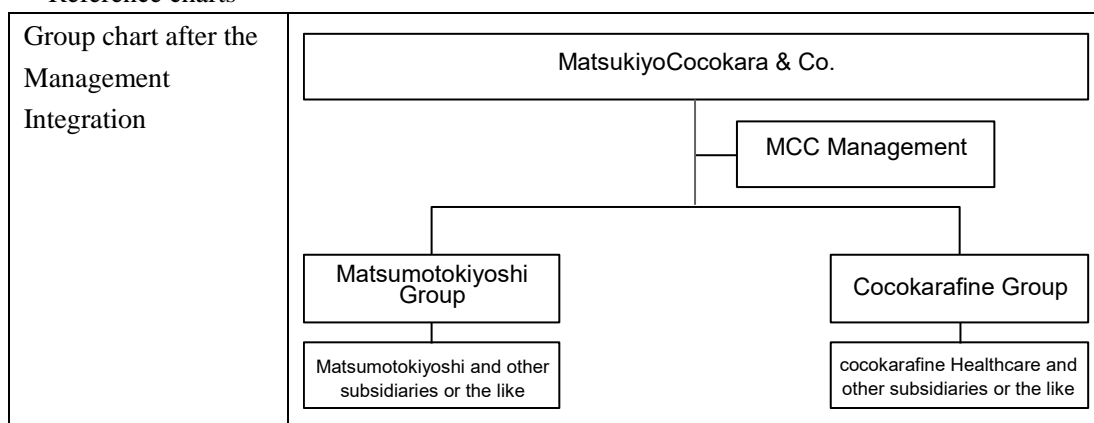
Group chart after the Management Integration

MatsukiyoCocokara & Co.

MCC Management

Matsumotokiyoshi Group

Cocokarafine Group

Matsumotokiyoshi and other subsidiaries or the like

cocokarafine Healthcare and other subsidiaries or the like